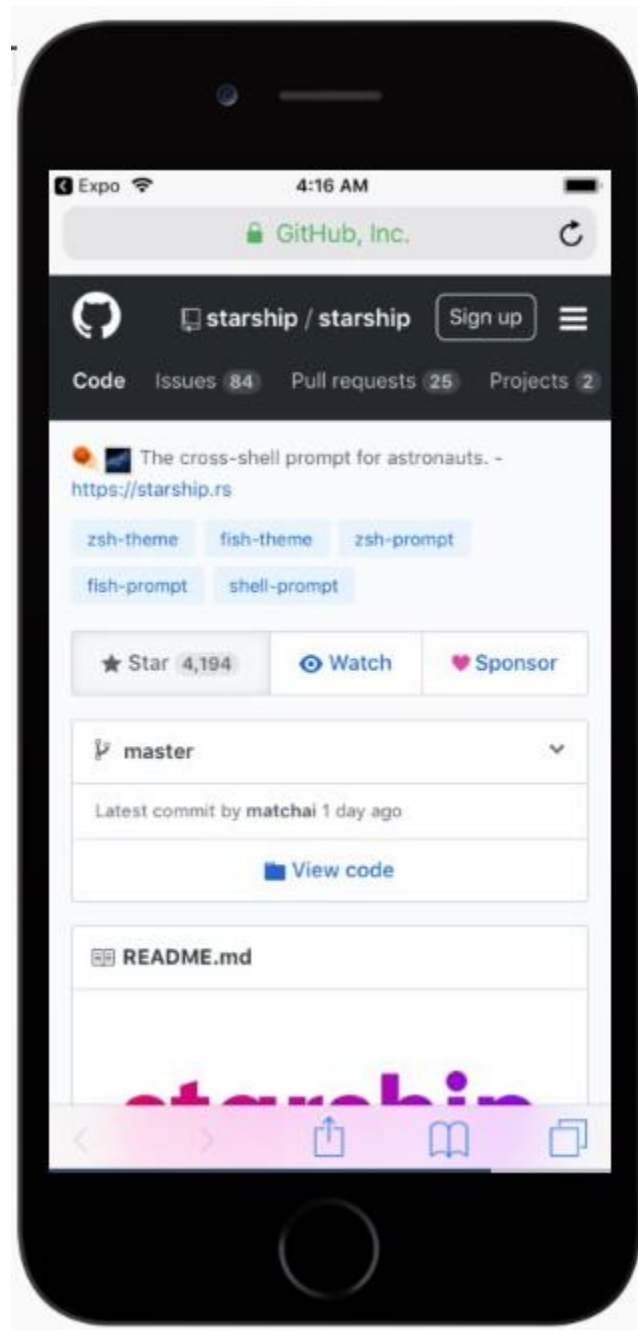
Expo
4:16 AM
GitHub, Inc.

starship / starship
Sign up

Code Issues 84 Pull requests 25 Projects 2

The cross-shell prompt for astronauts. - https://starship.rs

zsh-theme fish-theme zsh-prompt fish-prompt shell-prompt

Star 4,194
Watch
Sponsor

master

Latest commit by matchai 1 day ago

View code

README.md

starship